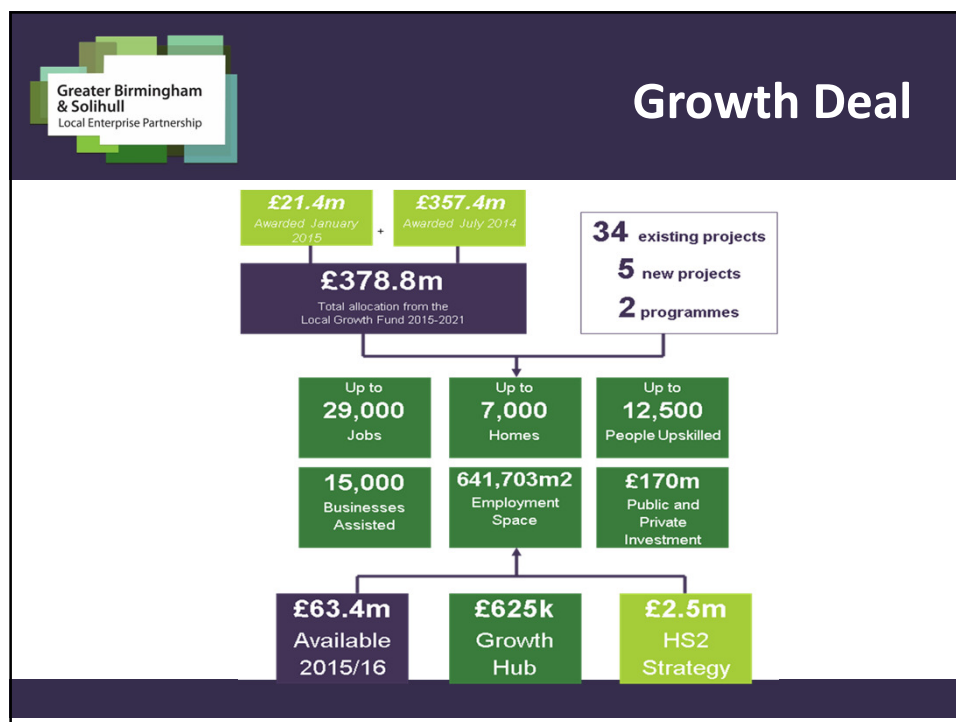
Greater Birmingham & Solihull
Local Enterprise Partnership

Growth Deal

£21.4m
Awarded January 2015

+

£357.4m
Awarded July 2014

£378.8m
Total allocation from the Local Growth Fund 2015-2021

34 existing projects
5 new projects
2 programmes

Up to
29,000
Jobs

Up to
7,000
Homes

Up to
12,500
People Upskilled

15,000
Businesses Assisted

641,703m2
Employment Space

£170m
Public and Private Investment

£63.4m
Available 2015/16

£625k
Growth Hub

£2.5m
HS2 Strategy